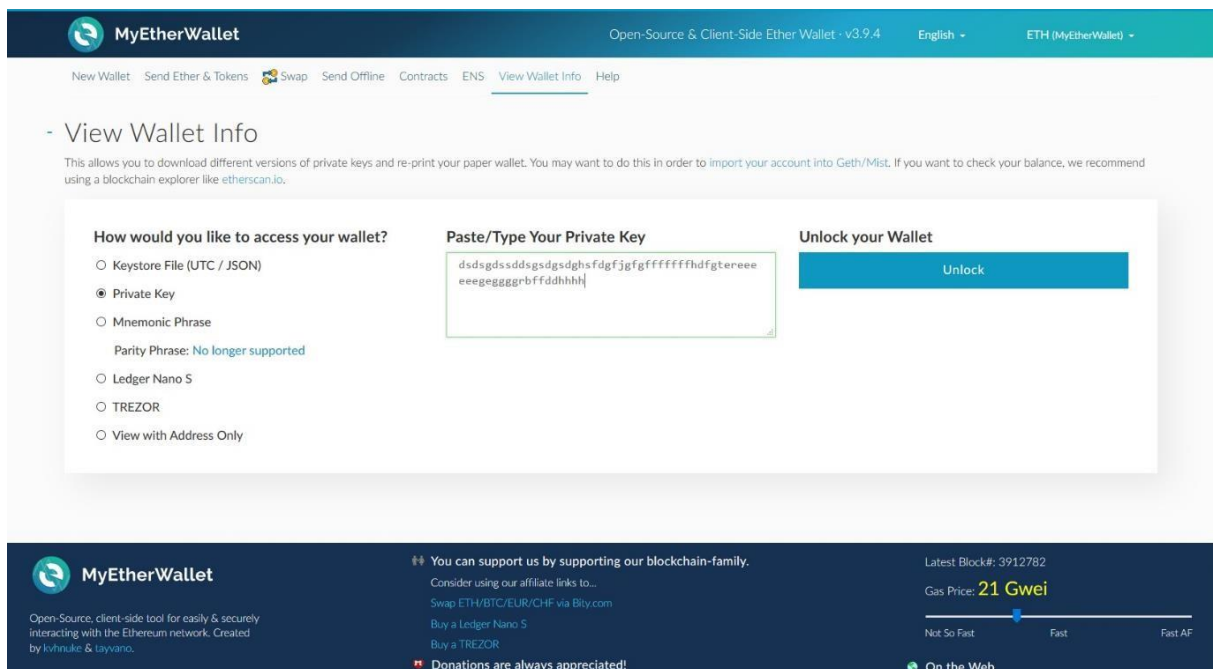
MyEtherWallet

Open-Source & Client-Side Ether Wallet · v3.9.4 English ETH (MyEtherWallet)

New Wallet Send Ether & Tokens Swap Send Offline Contracts ENS View Wallet Info Help

View Wallet Info

This allows you to download different versions of private keys and re-print your paper wallet. You may want to do this in order to import your account into Geth/Mist. If you want to check your balance, we recommend using a blockchain explorer like etherscan.io.

How would you like to access your wallet?

Keystore File (UTC / JSON)

Private Key

Mnemonic Phrase

Parity Phrase: No longer supported

Ledger Nano S

TREZOR

View with Address Only

Paste/Type Your Private Key

dsdsgdssddsgsdgsdghsfdgfjgfgfffffffhdfgtereeeeeegeggggrbffddhhhh

Unlock your Wallet

Unlock

MyEtherWallet

Open-Source, client-side tool for easily & securely interacting with the Ethereum network. Created by kvhnuke & tayvano.

You can support us by supporting our blockchain-family.

Consider using our affiliate links to...

Swap ETH/BTC/EUR/CHF via Bity.com

Buy a Ledger Nano S

Buy a TREZOR

Donations are always appreciated!

Latest Block#: 3912782

Gas Price: 21 Gwei

Not So Fast Fast Fast AF

On the Web